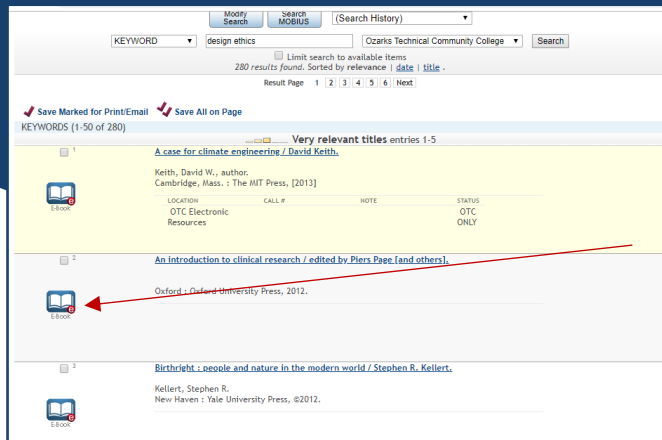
Modify Search | Search MOBIUS | (Search History)

KEYWORD | design ethics | Ozarks Technical Community College | Search

Limit search to available items

280 results found. Sorted by relevance | date | title .

Result Page 1 2 3 4 5 6 Next

Save Marked for Print/Email  Save All on Page

KEYWORDS (1-50 of 280)

Very relevant titles entries 1-5

1

A case for climate engineering / David Keith.

Keith, David W., author.
Cambridge, Mass. : The MIT Press, [2013]

E-Book

| LOCATION | CALL # | NOTE | STATUS |
|---|---|---|---|
| OTC Electronic Resources | | | OTC ONLY |

2

An introduction to clinical research / edited by Piers Page [and others].

Oxford : Oxford University Press, 2012.

E-Book

3

Birthright : people and nature in the modern world / Stephen R. Kellert.

Kellert, Stephen R.
New Haven : Yale University Press, ©2012.

E-Book